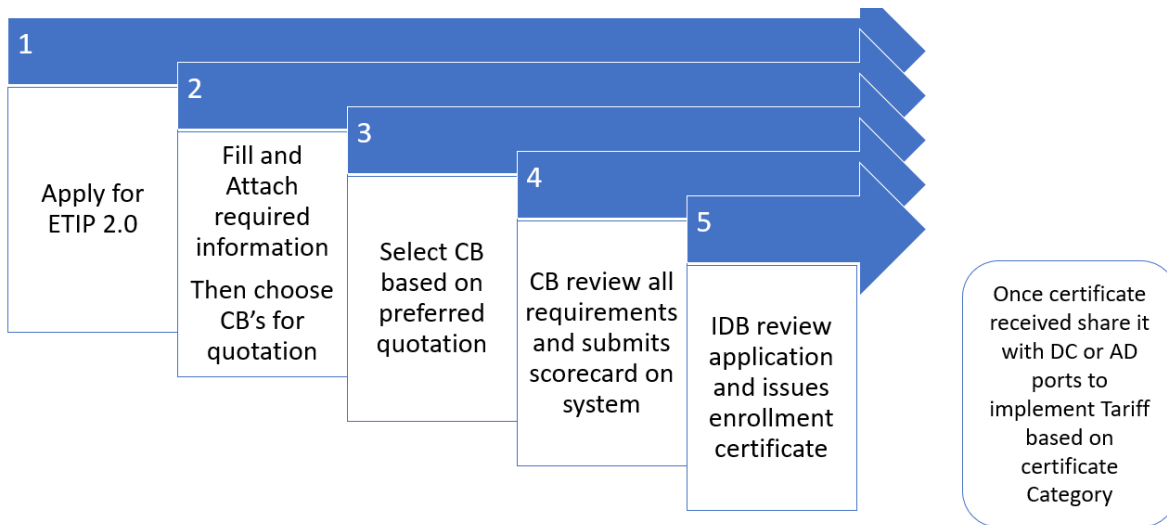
1

Apply for ETIP 2.0

2

Fill and Attach required information

Then choose CB's for quotation

3

Select CB based on preferred quotation

4

CB review all requirements and submits scorecard on system

5

IDB review application and issues enrollment certificate

Once certificate received share it with DC or AD ports to implement Tariff based on certificate Category